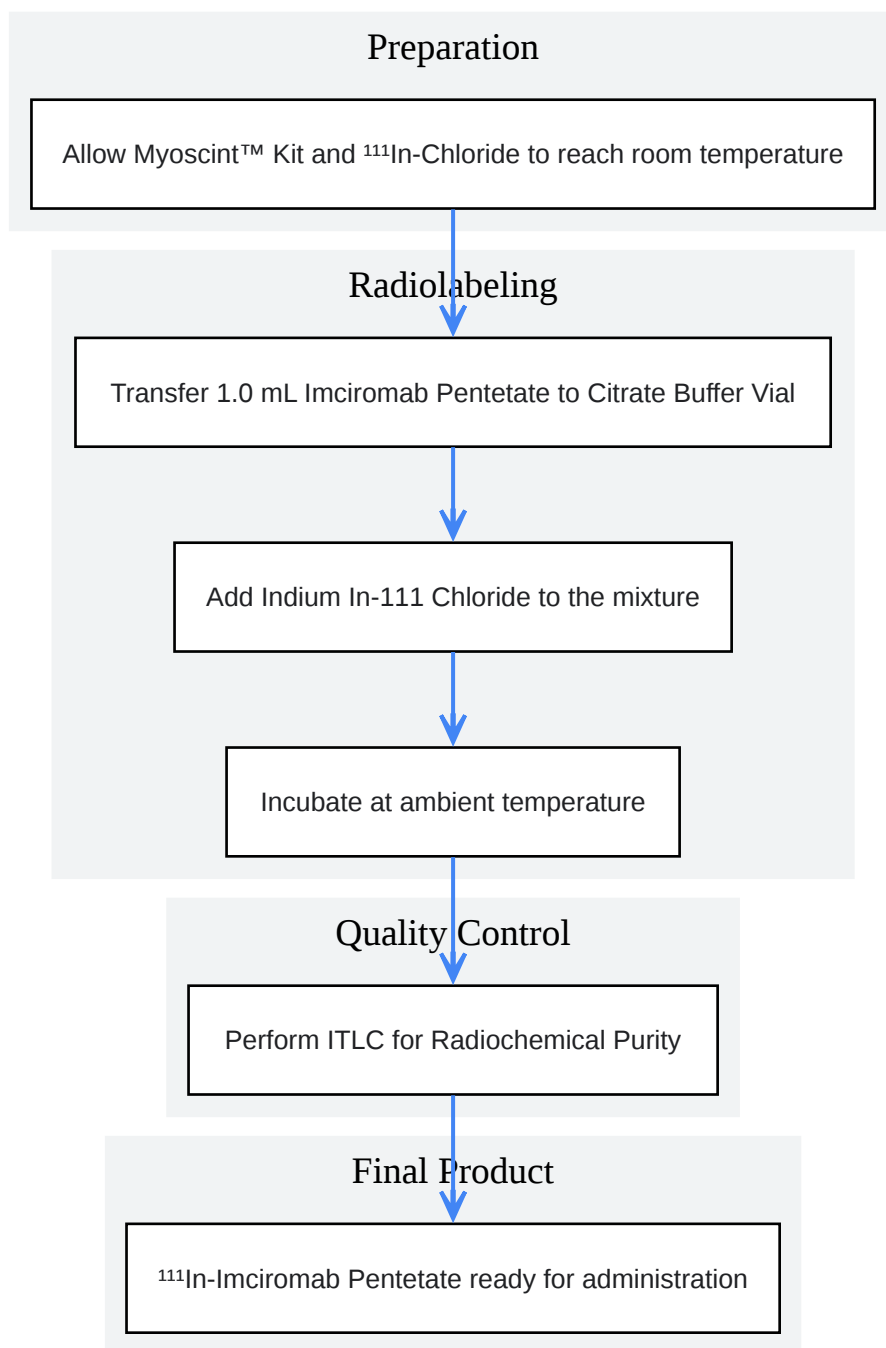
Preparation

Allow Myoscint™ Kit and $^{111}$In-Chloride to reach room temperature

Radiolabeling

Transfer 1.0 mL Imciromab Pentetate to Citrate Buffer Vial

Add Indium In-111 Chloride to the mixture

Incubate at ambient temperature

Quality Control

Perform ITLC for Radiochemical Purity

Final Product

$^{111}$In-Imciromab Pentetate ready for administration